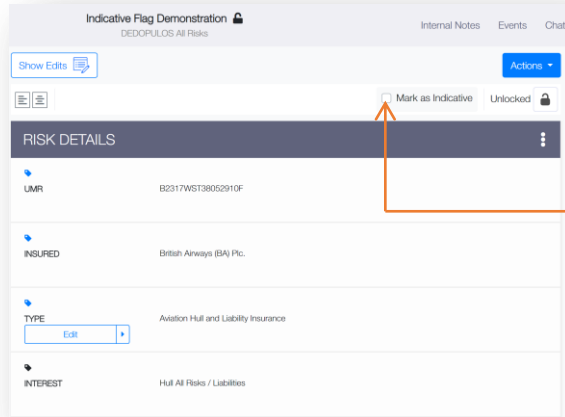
Indicative Flag Demonstration
DEDOPULOS All Risks

Internal Notes
Events
Chat

Show Edits

Actions

Mark as Indicative

Unlocked

RISK DETAILS

UMR
B2317WST38052910F

INSURED
British Airways (BA) Plc.

TYPE
Aviation Hull and Liability Insurance

Edit

INTEREST
Hull All Risks / Liabilities